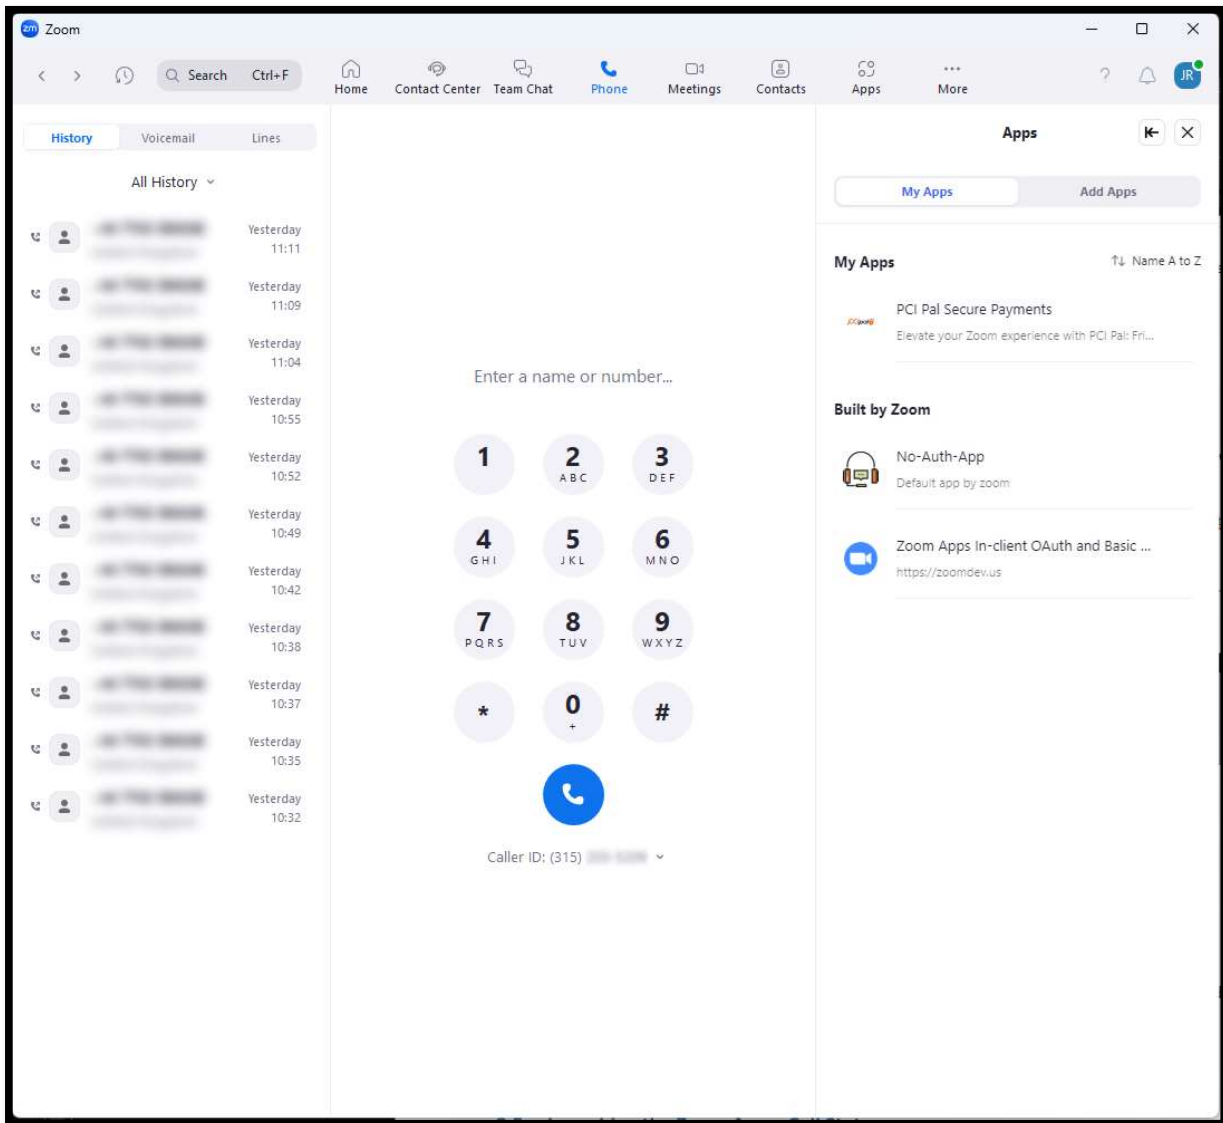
Zoom

Search Ctrl+F

Home Contact Center Team Chat Phone Meetings Contacts Apps More

JR

History Voicemail Lines

All History

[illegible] Yesterday 11:11
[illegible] Yesterday 11:09
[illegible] Yesterday 11:04
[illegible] Yesterday 10:55
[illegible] Yesterday 10:52
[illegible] Yesterday 10:49
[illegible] Yesterday 10:42
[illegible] Yesterday 10:38
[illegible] Yesterday 10:37
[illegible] Yesterday 10:35
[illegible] Yesterday 10:32

Enter a name or number...

1
2 ABC
3 DEF
4 GHI
5 JKL
6 MNO
7 PQRS
8 TUV
9 WXYZ
*
0 +
#

Caller ID: (315) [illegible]

Apps

My Apps Add Apps

My Apps

Name A to Z

PCI Pal Secure Payments
Elevate your Zoom experience with PCI Pal: Fri...

Built by Zoom

No-Auth-App
Default app by zoom

Zoom Apps In-client OAuth and Basic ...
https://zoomdev.us